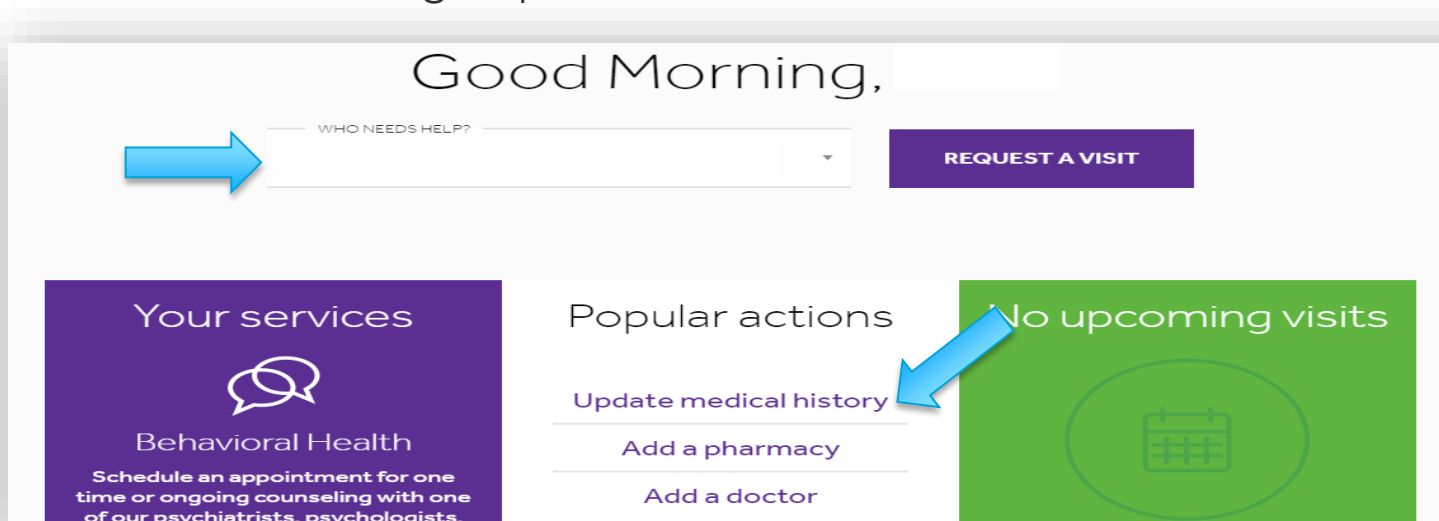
Good Morning,

WHO NEEDS HELP?

REQUEST A VISIT

Your services

Behavioral Health

Schedule an appointment for one time or ongoing counseling with one of our psychiatrists, psychologists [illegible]

Popular actions

Update medical history

Add a pharmacy

Add a doctor

No upcoming visits